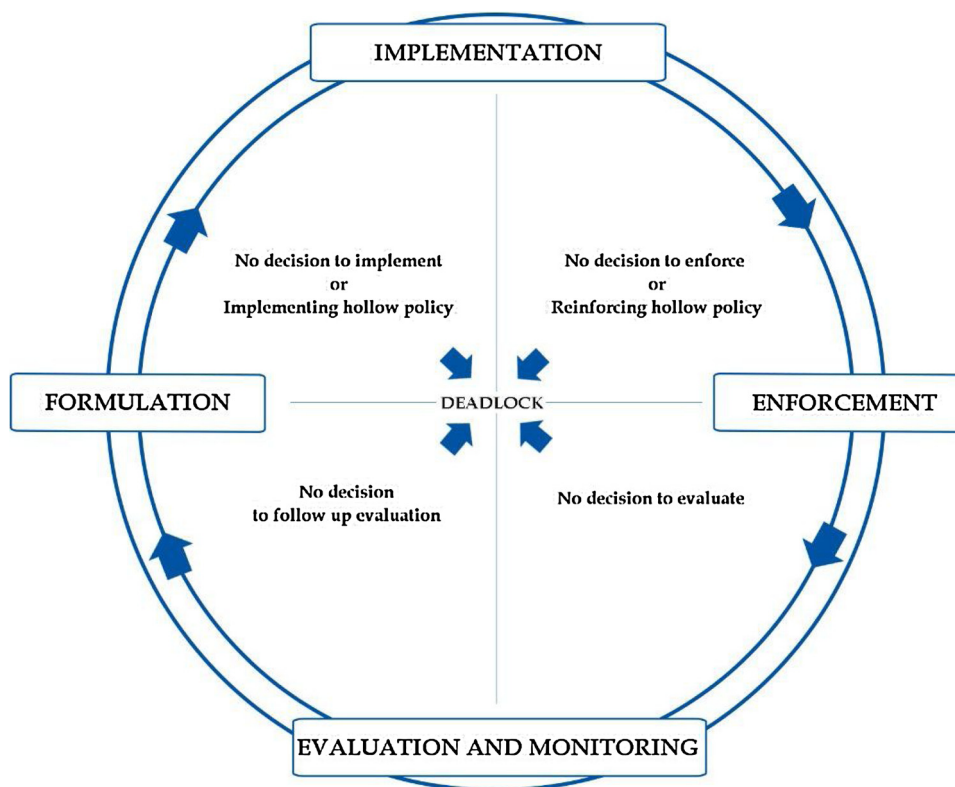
IMPLEMENTATION

No decision to implement
or
Implementing hollow policy

No decision to enforce
or
Reinforcing hollow policy

FORMULATION

DEADLOCK

ENFORCEMENT

No decision
to follow up evaluation

No decision to evaluate

EVALUATION AND MONITORING